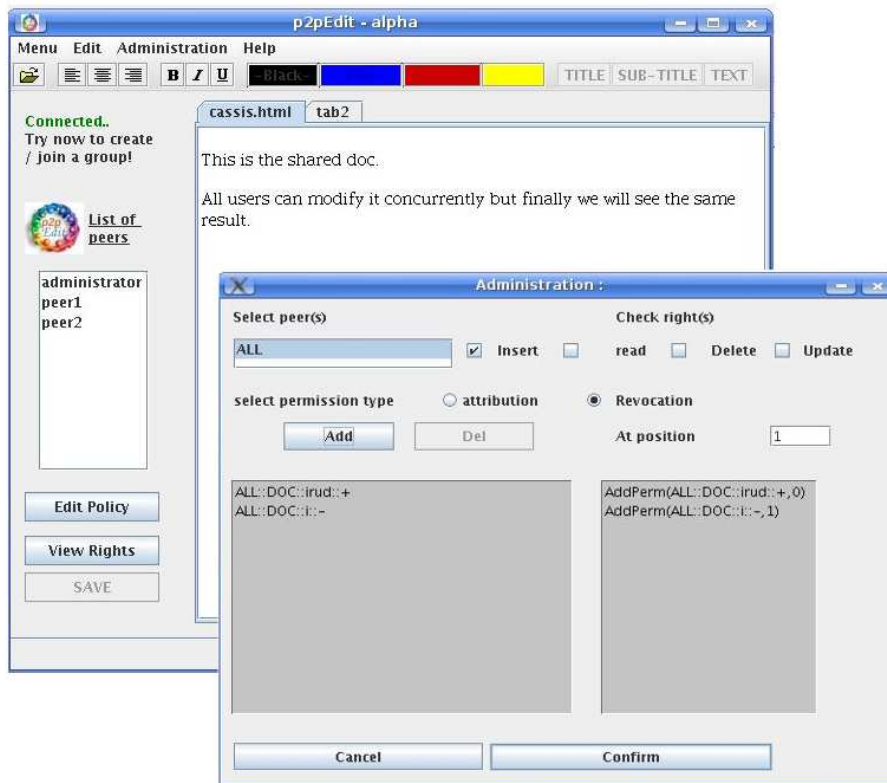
p2pEdit - alpha

Menu Edit Administration Help

B I U -Black- TITLE SUB-TITLE TEXT

Connected..
Try now to create / join a group!

List of peers

administrator
peer1
peer2

Edit Policy
View Rights
SAVE

cassis.html tab2

This is the shared doc.

All users can modify it concurrently but finally we will see the same result.

Administration :

Select peer(s)
ALL
Insert
Check right(s)
read
Delete
Update

select permission type
attribution
Revocation

Add
Del
At position 1

ALL::DOC::irud::+
ALL::DOC::i::-

AddPerm(ALL::DOC::irud::+,0)
AddPerm(ALL::DOC::i::-,1)

Cancel
Confirm